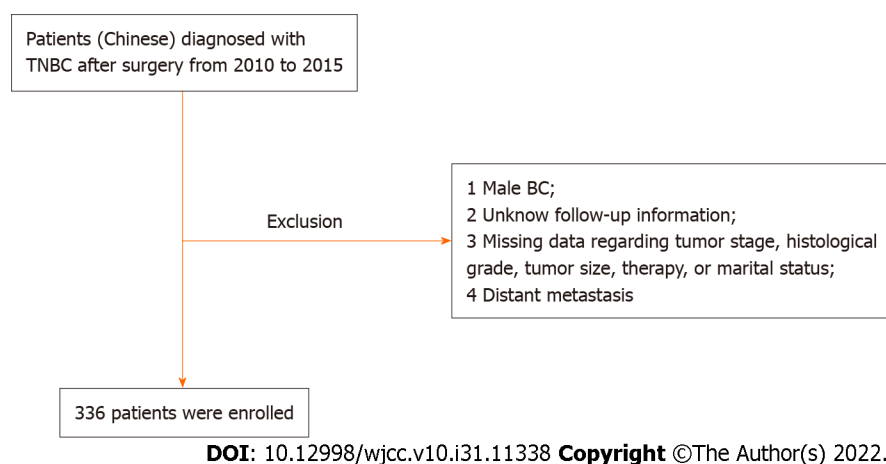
Patients (Chinese) diagnosed with TNBC after surgery from 2010 to 2015

Exclusion

1 Male BC;
2 Unknow follow-up information;
3 Missing data regarding tumor stage, histological grade, tumor size, therapy, or marital status;
4 Distant metastasis

336 patients were enrolled

DOI: 10.12998/wjcc.v10.i31.11338 Copyright ©The Author(s) 2022.